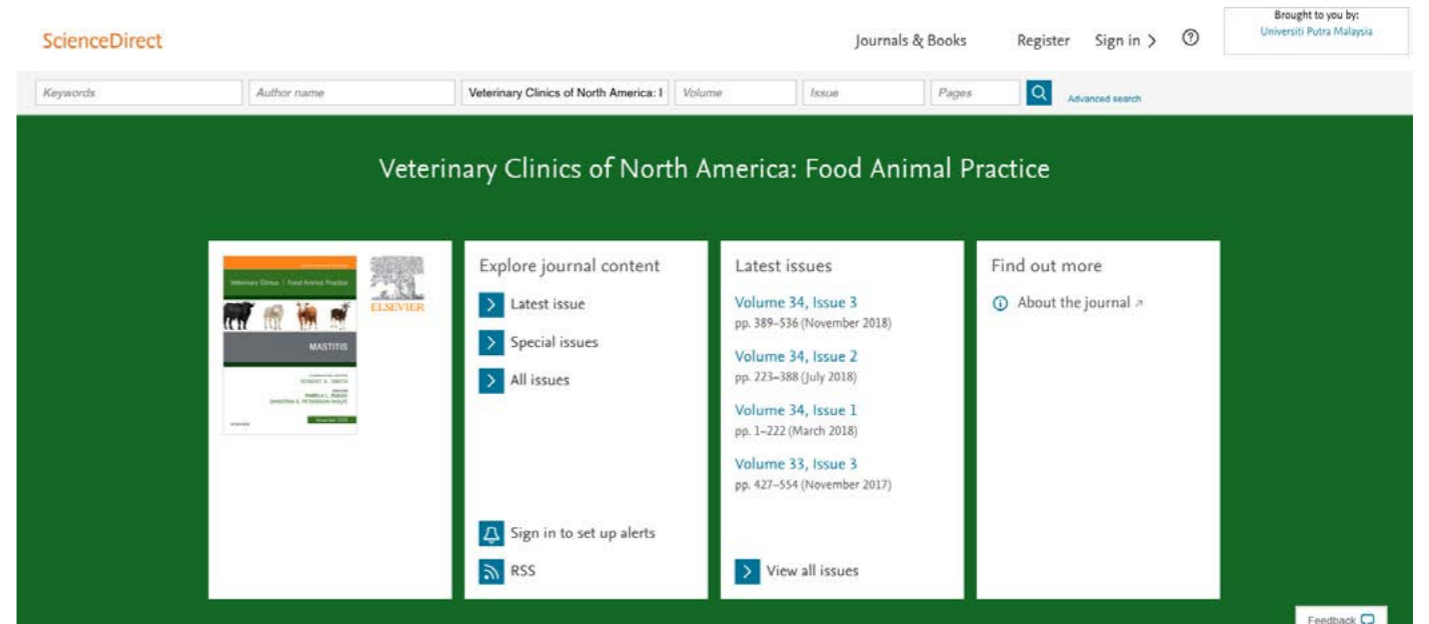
ScienceDirect

Journals & Books Register Sign in >

Brought to you by:
Universiti Putra Malaysia

Keywords
Author name
Veterinary Clinics of North America: I
Volume
Issue
Pages
Advanced search

Veterinary Clinics of North America: Food Animal Practice

Veterinary Clinics | Food Animal Practice

MASTITIS

ELSEVIER

Explore journal content

Latest issue

Special issues

All issues

Sign in to set up alerts

RSS

Latest issues

Volume 34, Issue 3
pp. 389–536 (November 2018)

Volume 34, Issue 2
pp. 223–388 (July 2018)

Volume 34, Issue 1
pp. 1–222 (March 2018)

Volume 33, Issue 3
pp. 427–554 (November 2017)

View all issues

Find out more

About the journal

Feedback